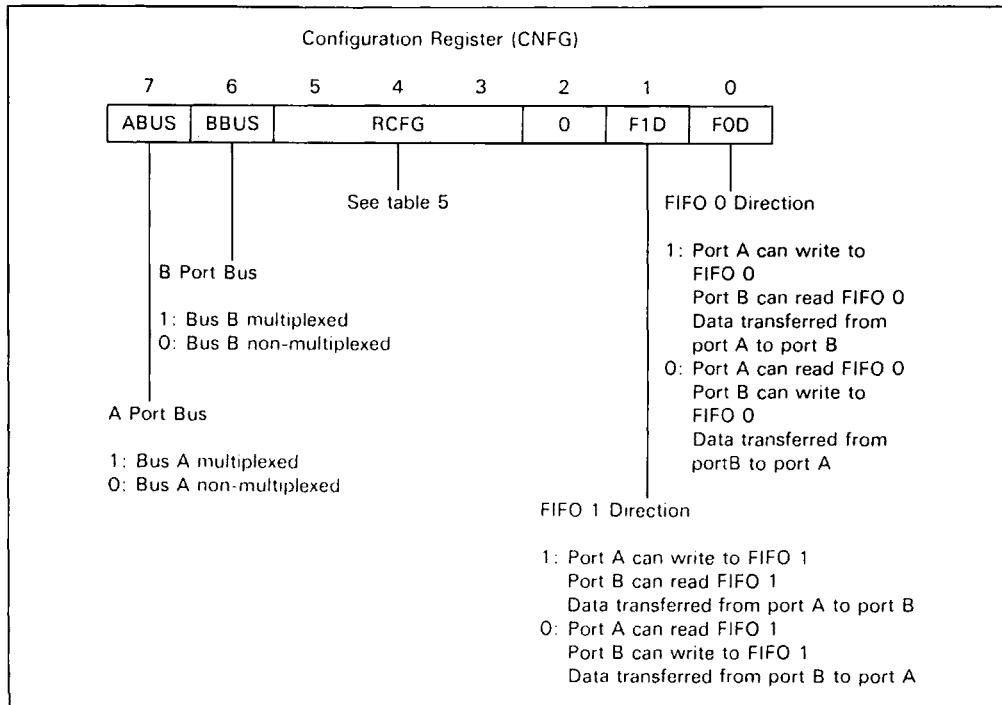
Configuration Register (CNFG)

| 7 | 6 | 5 | 4 | 3 | 2 | 1 | 0 |
|---|---|---|---|---|---|---|---|
| ABUS | BBUS | | RCFG | | 0 | F1D | F0D |

See table 5

FIFO 0 Direction

1: Port A can write to FIFO 0
Port B can read FIFO 0
Data transferred from port A to port B
0: Port A can read FIFO 0
Port B can write to FIFO 0
Data transferred from portB to port A

B Port Bus

1: Bus B multiplexed
0: Bus B non-multiplexed

A Port Bus

1: Bus A multiplexed
0: Bus A non-multiplexed

FIFO 1 Direction

1: Port A can write to FIFO 1
Port B can read FIFO 1
Data transferred from port A to port B
0: Port A can read FIFO 1
Port B can write to FIFO 1
Data transferred from port B to port A